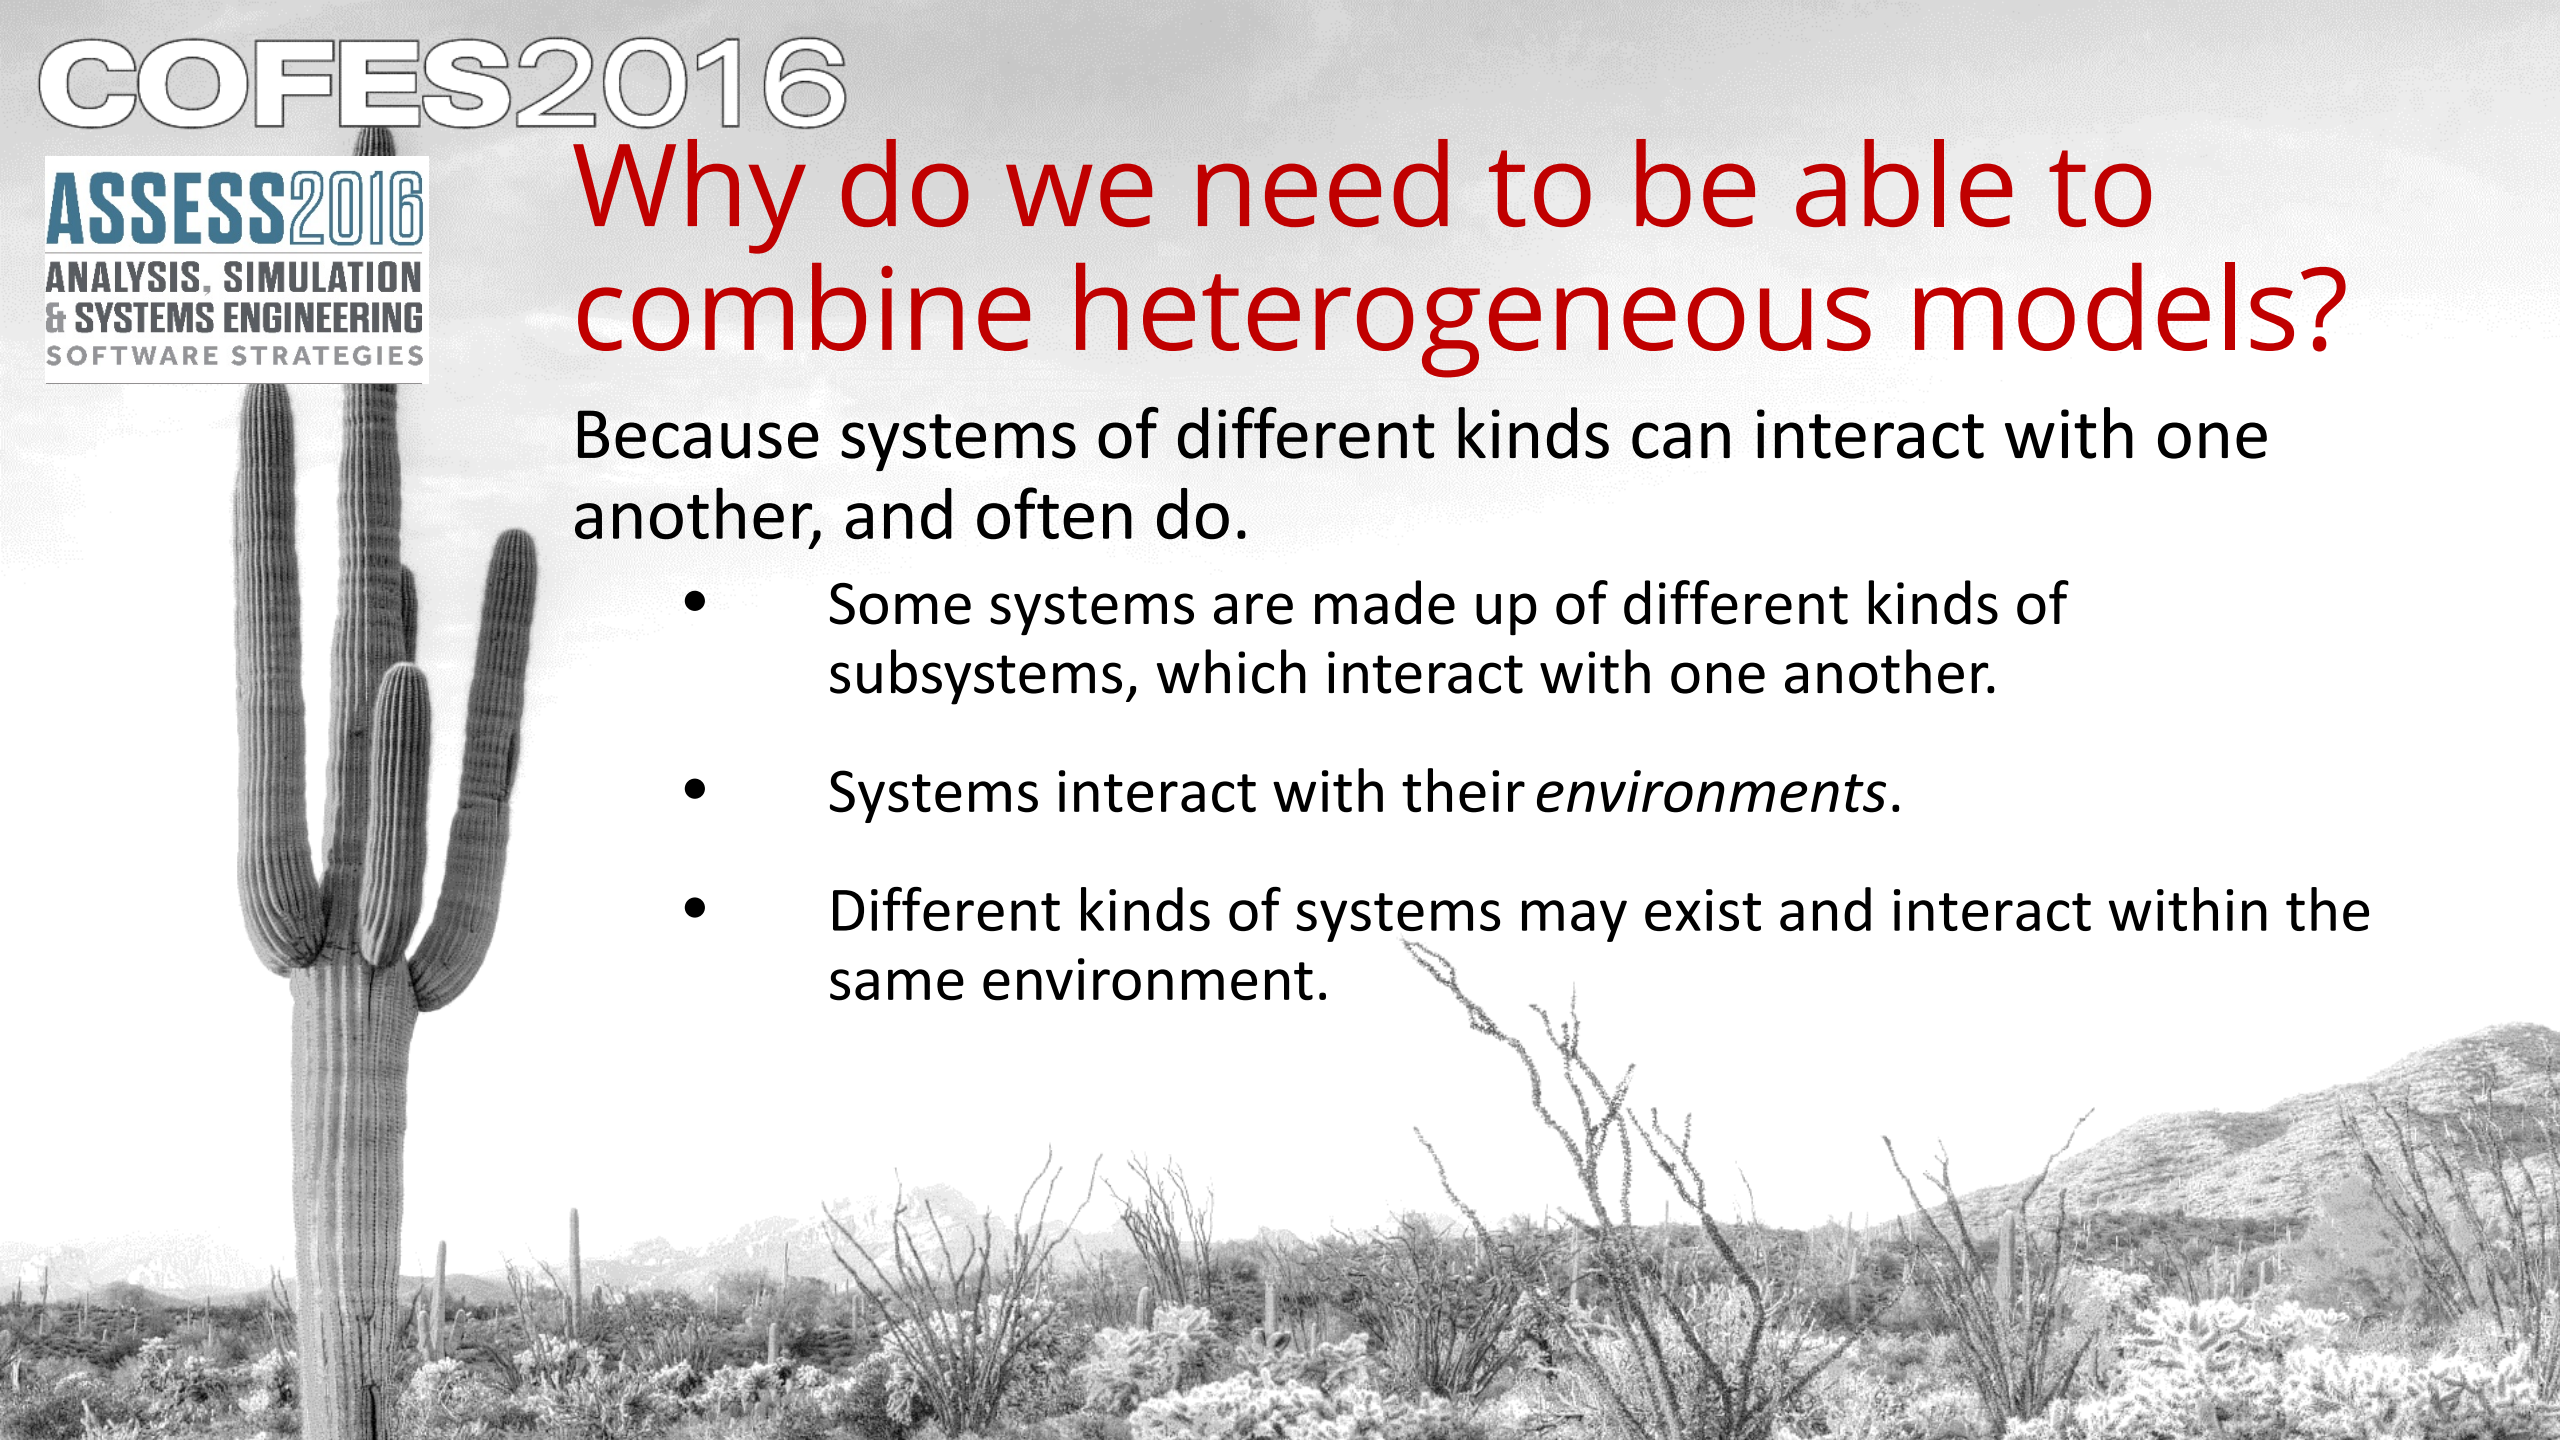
COFES2016

ASSESS2016
ANALYSIS, SIMULATION & SYSTEMS ENGINEERING
SOFTWARE STRATEGIES

Why do we need to be able to combine heterogeneous models?

Because systems of different kinds can interact with one another, and often do.

- Some systems are made up of different kinds of subsystems, which interact with one another.
- Systems interact with their *environments*.
- Different kinds of systems may exist and interact within the same environment.